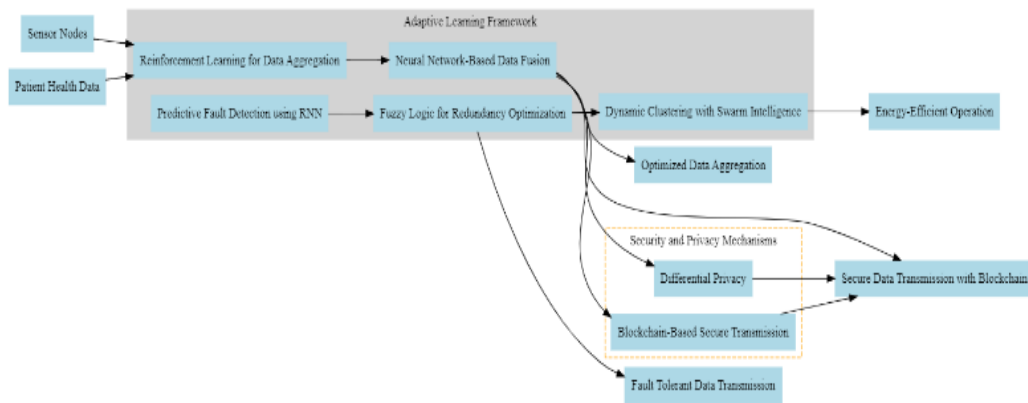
Adaptive Learning Framework

Sensor Nodes

Patient Health Data

Reinforcement Learning for Data Aggregation

Neural Network-Based Data Fusion

Predictive Fault Detection using RNN

Fuzzy Logic for Redundancy Optimization

Dynamic Clustering with Swarm Intelligence

Energy-Efficient Operation

Optimized Data Aggregation

Security and Privacy Mechanisms

Differential Privacy

Secure Data Transmission with Blockchain

Blockchain-Based Secure Transmission

Fault Tolerant Data Transmission